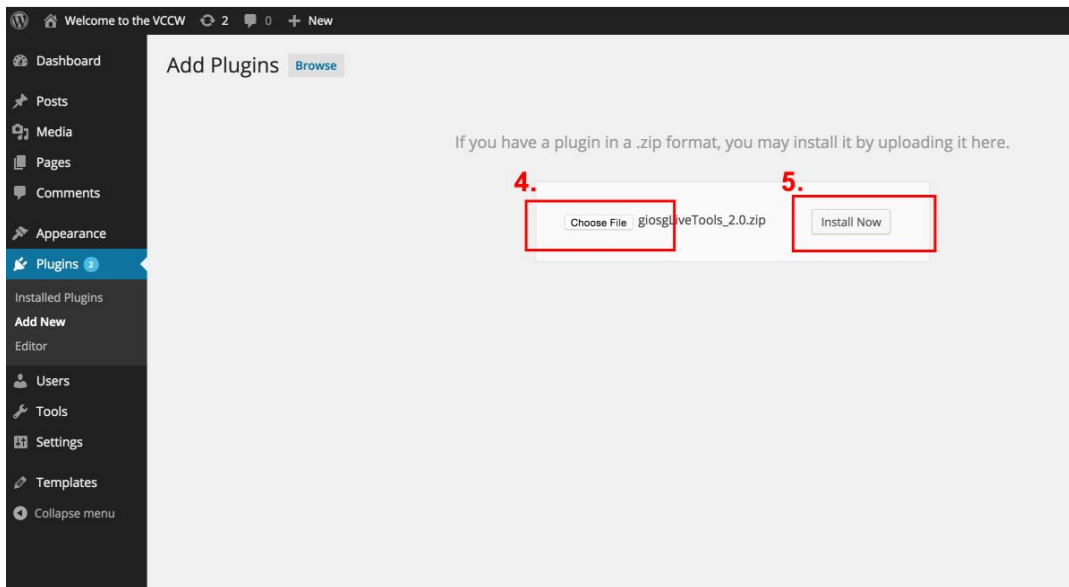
Welcome to the VCCW 2 0 + New

Dashboard
Posts
Media
Pages
Comments
Appearance
Plugins 2
Installed Plugins
Add New
Editor
Users
Tools
Settings
Templates
Collapse menu

Add Plugins Browse

If you have a plugin in a .zip format, you may install it by uploading it here.

4.
5.

Choose File giosgLiveTools_2.0.zip

Install Now